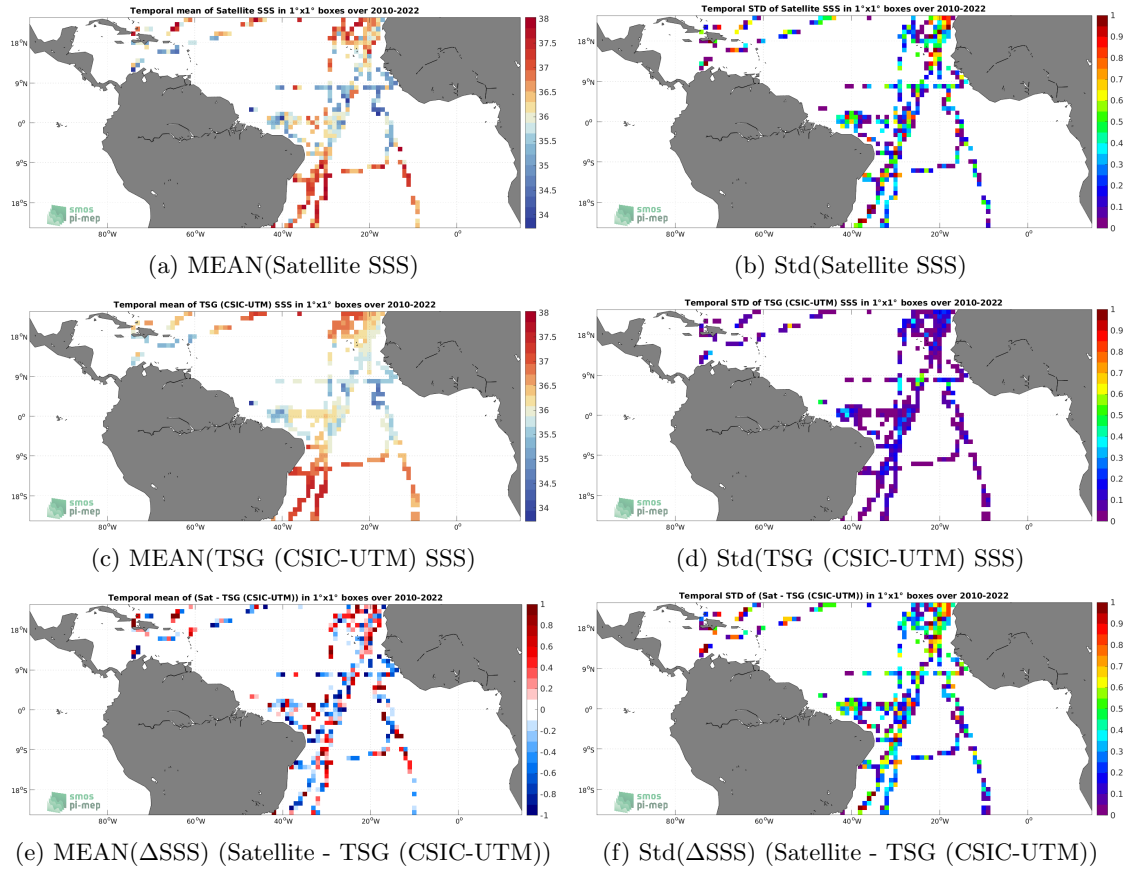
Temporal mean of Satellite SSS in 1°x1° boxes over 2010-2022

38
37.5
37
36.5
36
35.5
35
34.5
34

18°N
9°N
0°
9°S
18°S

80°W 60°W 40°W 20°W 0°

smos
pi-mep

(a) MEAN(Satellite SSS)

Temporal STD of Satellite SSS in 1°x1° boxes over 2010-2022

1
0.9
0.8
0.7
0.6
0.5
0.4
0.3
0.2
0.1
0

18°N
9°N
0°
9°S
18°S

80°W 60°W 40°W 20°W 0°

smos
pi-mep

(b) Std(Satellite SSS)

Temporal mean of TSG (CSIC-UTM) SSS in 1°x1° boxes over 2010-2022

38
37.5
37
36.5
36
35.5
35
34.5
34

18°N
9°N
0°
9°S
18°S

80°W 60°W 40°W 20°W 0°

smos
pi-mep

(c) MEAN(TSG (CSIC-UTM) SSS)

Temporal STD of TSG (CSIC-UTM) SSS in 1°x1° boxes over 2010-2022

1
0.9
0.8
0.7
0.6
0.5
0.4
0.3
0.2
0.1
0

18°N
9°N
0°
9°S
18°S

80°W 60°W 40°W 20°W 0°

smos
pi-mep

(d) Std(TSG (CSIC-UTM) SSS)

Temporal mean of (Sat - TSG (CSIC-UTM)) in 1°x1° boxes over 2010-2022

1
0.8
0.6
0.4
0.2
0
-0.2
-0.4
-0.6
-0.8
-1

18°N
9°N
0°
9°S
18°S

80°W 60°W 40°W 20°W 0°

smos
pi-mep

(e) MEAN($\Delta$SSS) (Satellite - TSG (CSIC-UTM))

Temporal STD of (Sat - TSG (CSIC-UTM)) in 1°x1° boxes over 2010-2022

1
0.9
0.8
0.7
0.6
0.5
0.4
0.3
0.2
0.1
0

18°N
9°N
0°
9°S
18°S

80°W 60°W 40°W 20°W 0°

smos
pi-mep

(f) Std($\Delta$SSS) (Satellite - TSG (CSIC-UTM))